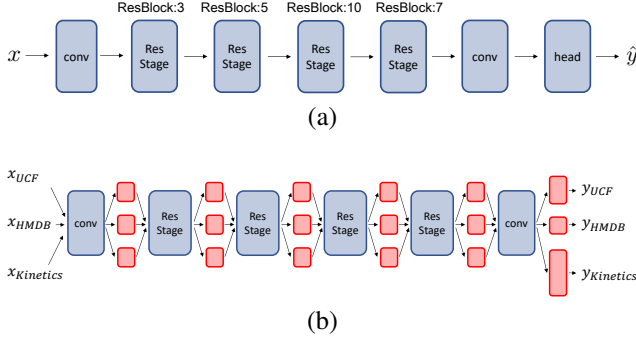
ResBlock:3 ResBlock:5 ResBlock:10 ResBlock:7

$x$ conv Res Stage Res Stage Res Stage Res Stage conv head $\hat{y}$

(a)

$x_{UCF}$
$x_{HMDB}$
$x_{Kinetics}$
conv Res Stage Res Stage Res Stage Res Stage conv
$y_{UCF}$
$y_{HMDB}$
$y_{Kinetics}$

(b)